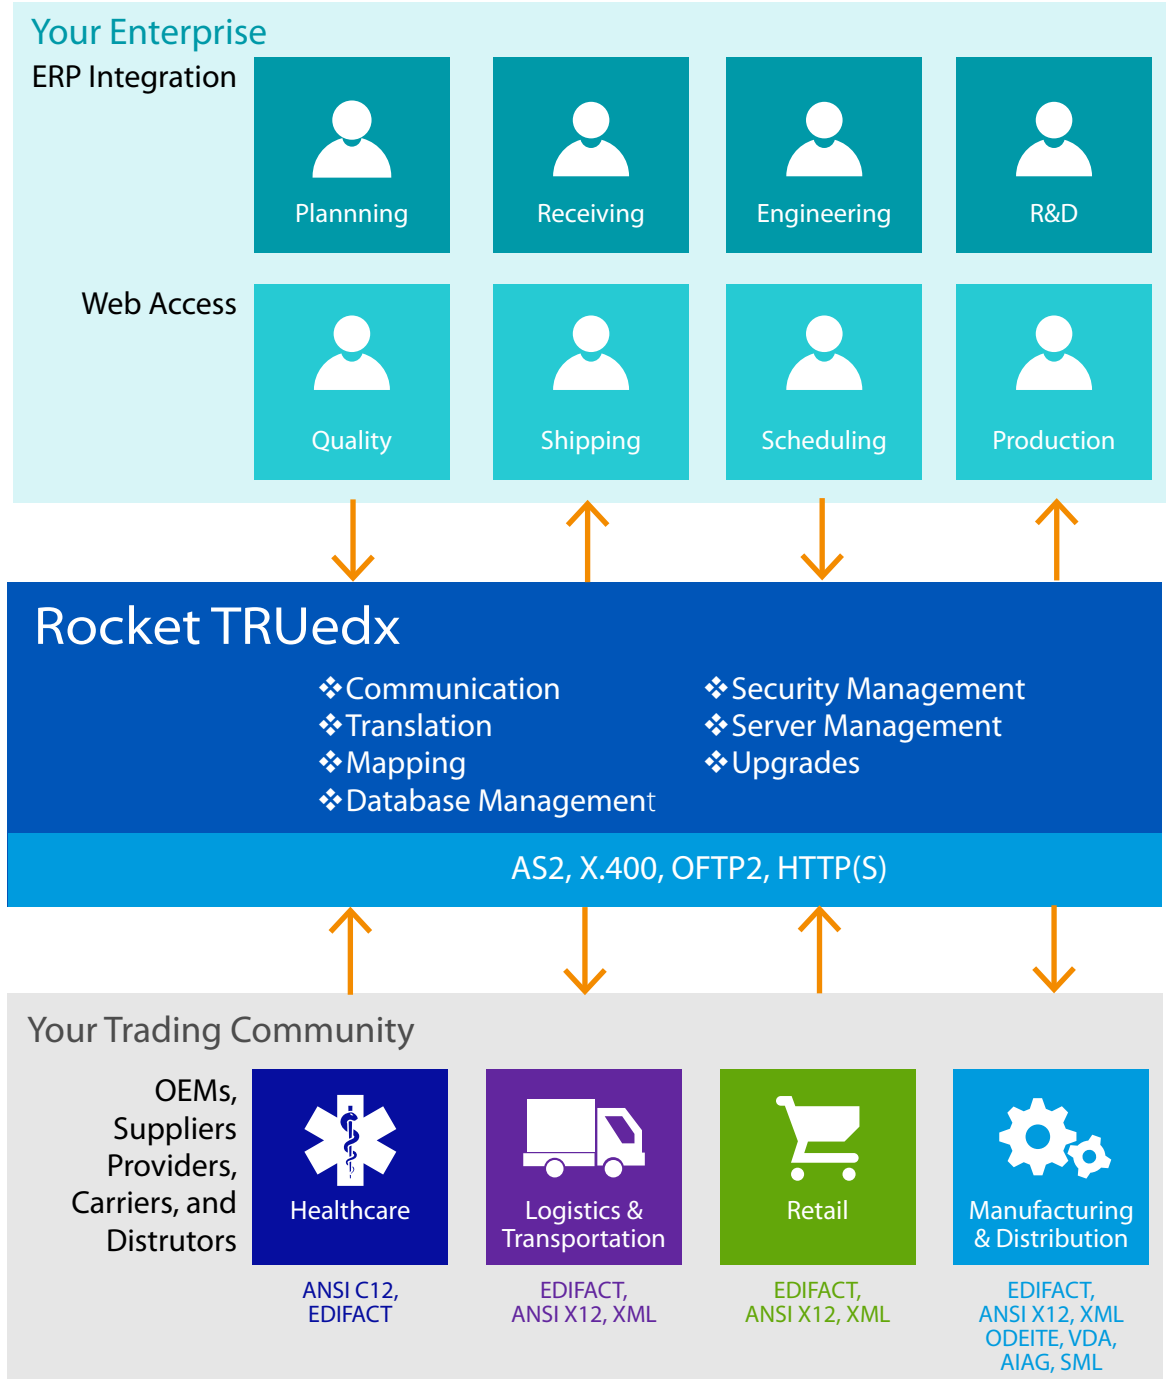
Your Enterprise

ERP Integration

Plannning

Receiving

Engineering

R&D

Web Access

Quality

Shipping

Scheduling

Production

Rocket TRUedx

❖Communication
❖Translation
❖Mapping
❖Database Management

❖Security Management
❖Server Management
❖Upgrades

AS2, X.400, OFTP2, HTTP(S)

Your Trading Community

OEMs, Suppliers Providers, Carriers, and Distrutors

Healthcare

ANSI C12, EDIFACT

Logistics & Transportation

EDIFACT, ANSI X12, XML

Retail

EDIFACT, ANSI X12, XML

Manufacturing & Distribution

EDIFACT, ANSI X12, XML ODEITE, VDA, AIAG, SML